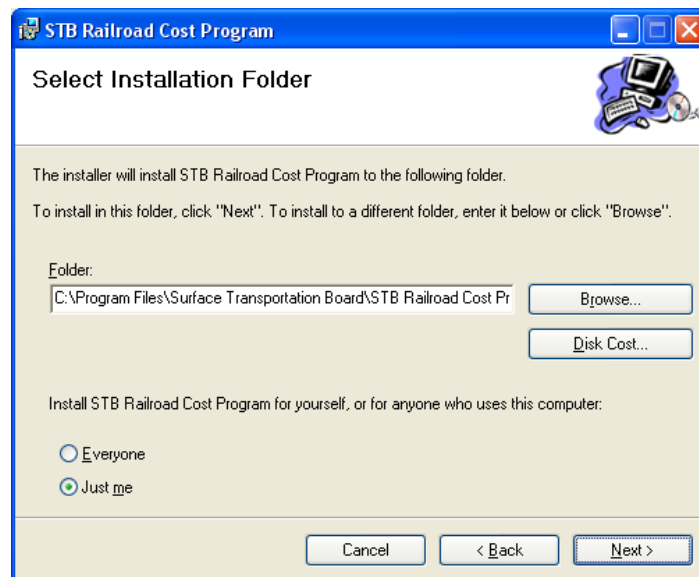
STB Railroad Cost Program

Select Installation Folder

The installer will install STB Railroad Cost Program to the following folder.

To install in this folder, click "Next". To install to a different folder, enter it below or click "Browse".

Folder:

C:\Program Files\Surface Transportation Board\STB Railroad Cost Pr

Browse...

Disk Cost...

Install STB Railroad Cost Program for yourself, or for anyone who uses this computer:

Everyone

Just me

Cancel

< Back

Next >